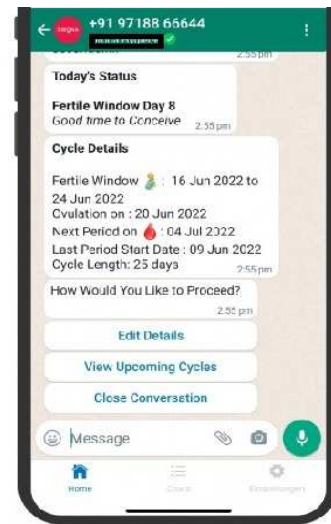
+91 97188 65644

2:55 pm

Today's Status

Fertile Window Day 8
Good time to Conceive 2:55 pm

Cycle Details

Fertile Window : 16 Jun 2022 to 24 Jun 2022
Ovulation on : 20 Jun 2022
Next Period on : 04 Jul 2022
Last Period Start Date : 09 Jun 2022
Cycle Length: 25 days 2:55 pm

How Would You Like to Proceed? 2:55 pm

Edit Details

View Upcoming Cycles

Close Conversation

Message

Home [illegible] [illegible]